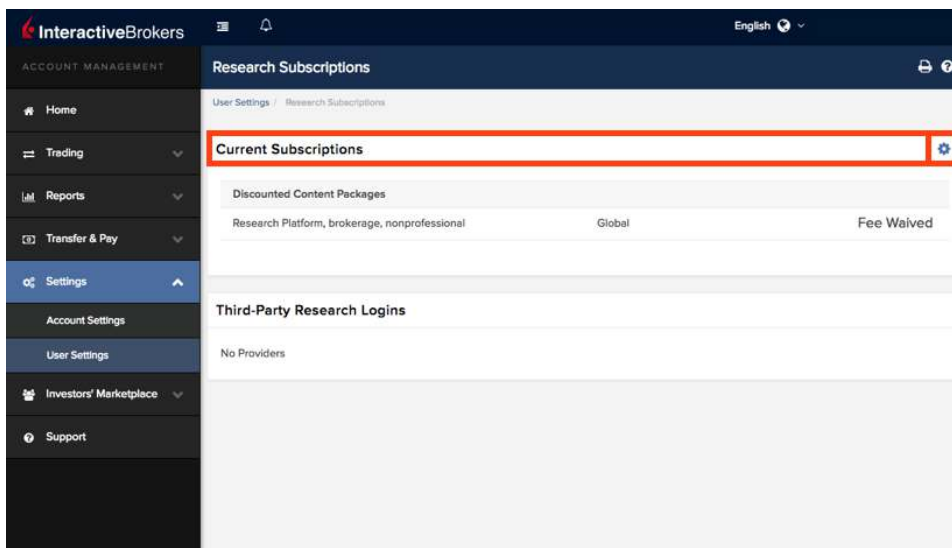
InteractiveBrokers

English

ACCOUNT MANAGEMENT

Home

Trading

Reports

Transfer & Pay

Settings

Account Settings

User Settings

Investors' Marketplace

Support

Research Subscriptions

User Settings / Research Subscriptions

Current Subscriptions

Discounted Content Packages

| Research Platform, brokerage, nonprofessional | Global | Fee Waived |
|---|---|---|

Third-Party Research Logins

No Providers